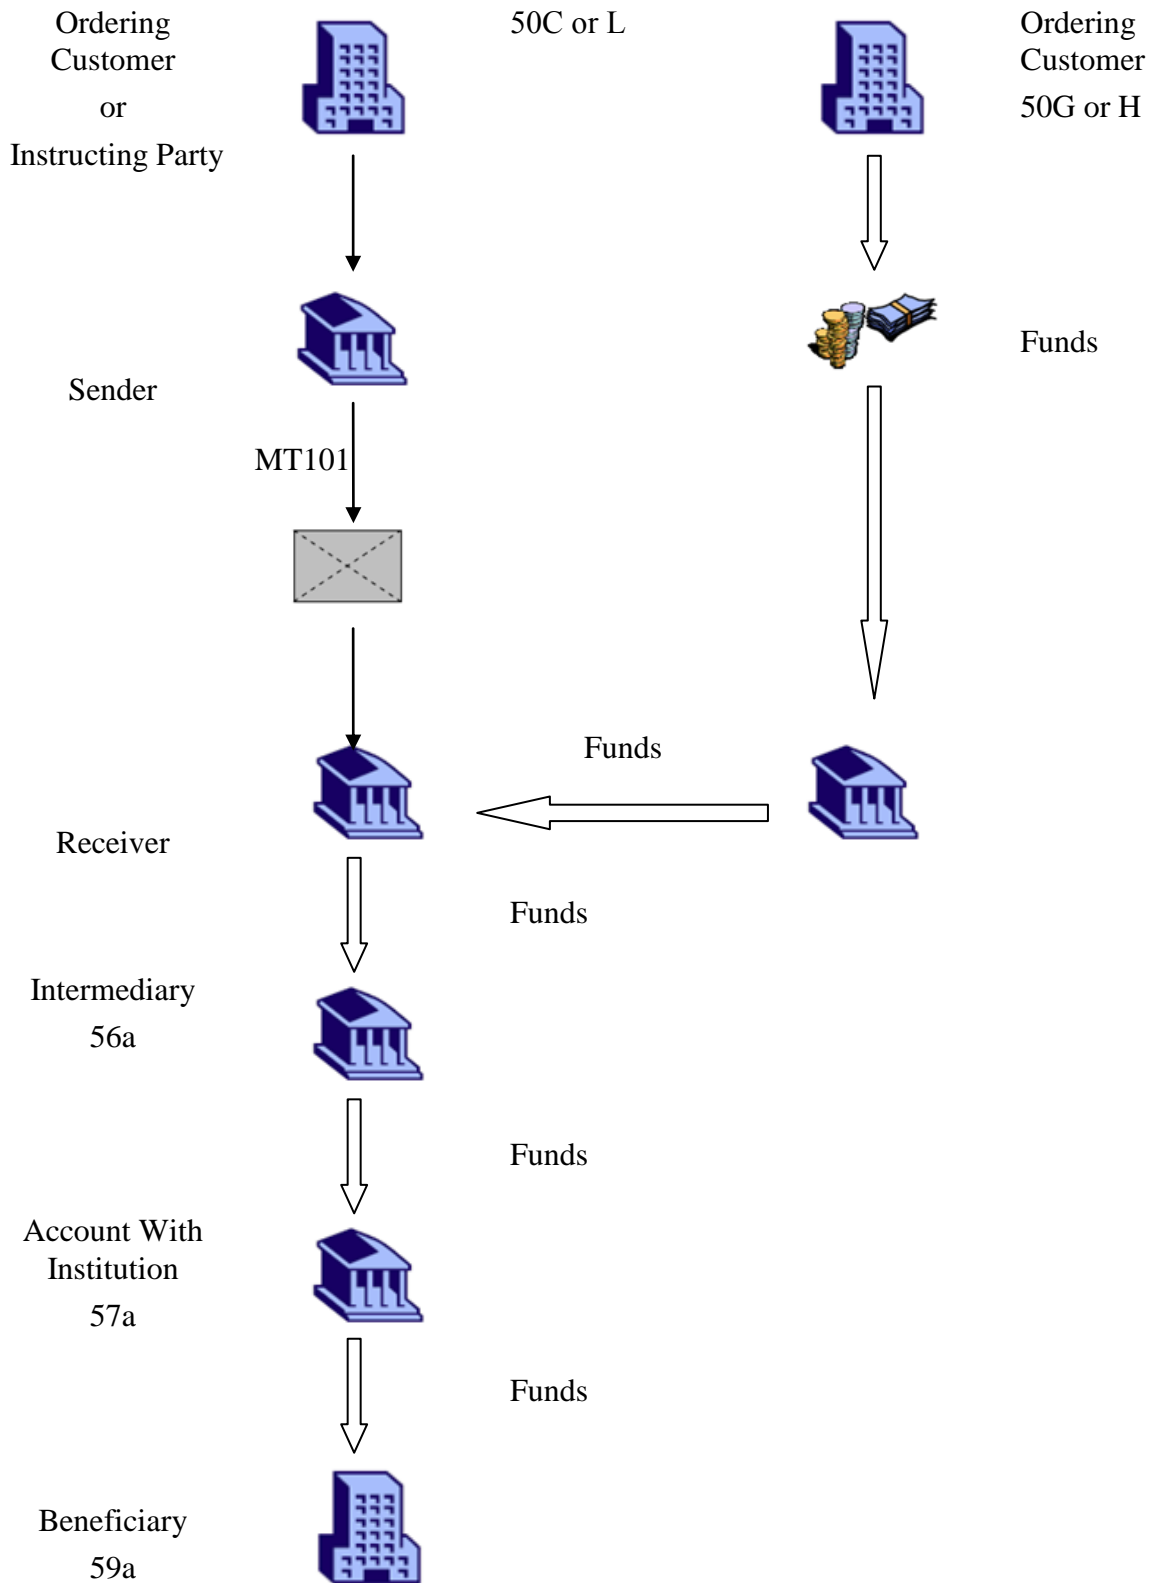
Ordering Customer or Instructing Party

50C or L

Ordering Customer 50G or H

Funds

Sender

MT101

Funds

Receiver

Funds

Intermediary 56a

Funds

Account With Institution 57a

Funds

Beneficiary 59a